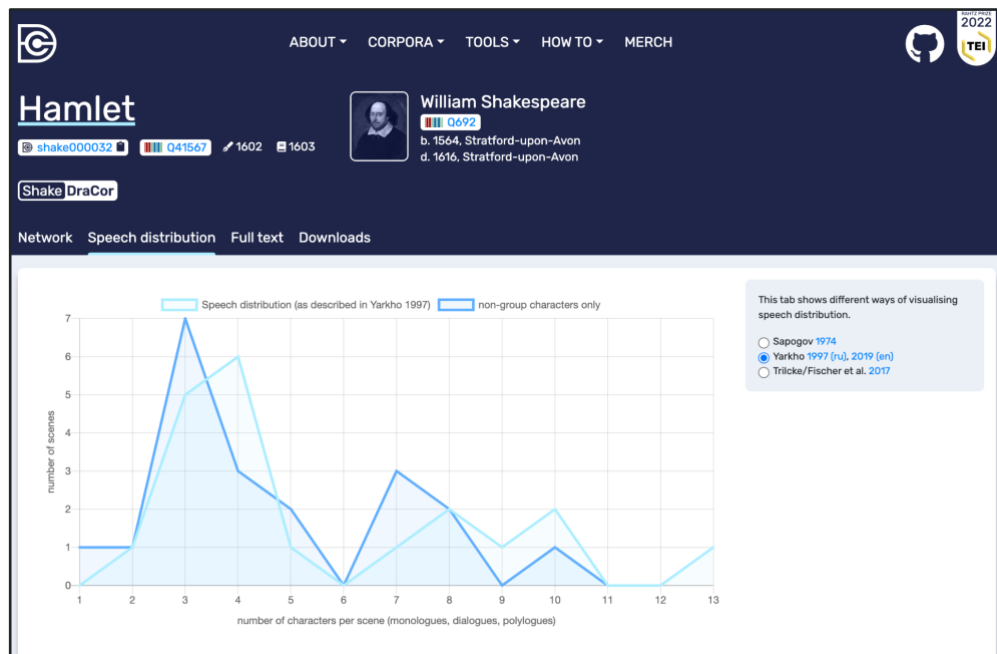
ABOUT ▾ CORPORA ▾ TOOLS ▾ HOW TO ▾ MERCH

RAHTZ PRIZE 2022 TEI

Hamlet

shake000032 Q41567 1602 1603

ShakeDraCor

William Shakespeare
Q692
b. 1564, Stratford-upon-Avon
d. 1616, Stratford-upon-Avon

Network Speech distribution Full text Downloads

Speech distribution (as described in Yarkho 1997) non-group characters only

number of scenes

7
6
5
4
3
2
1
0

1 2 3 4 5 6 7 8 9 10 11 12 13

number of characters per scene (monologues, dialogues, polylogues)

This tab shows different ways of visualising speech distribution.

Sapogov 1974
Yarkho 1997 [ru], 2019 (en)
Trilcke/Fischer et al. 2017